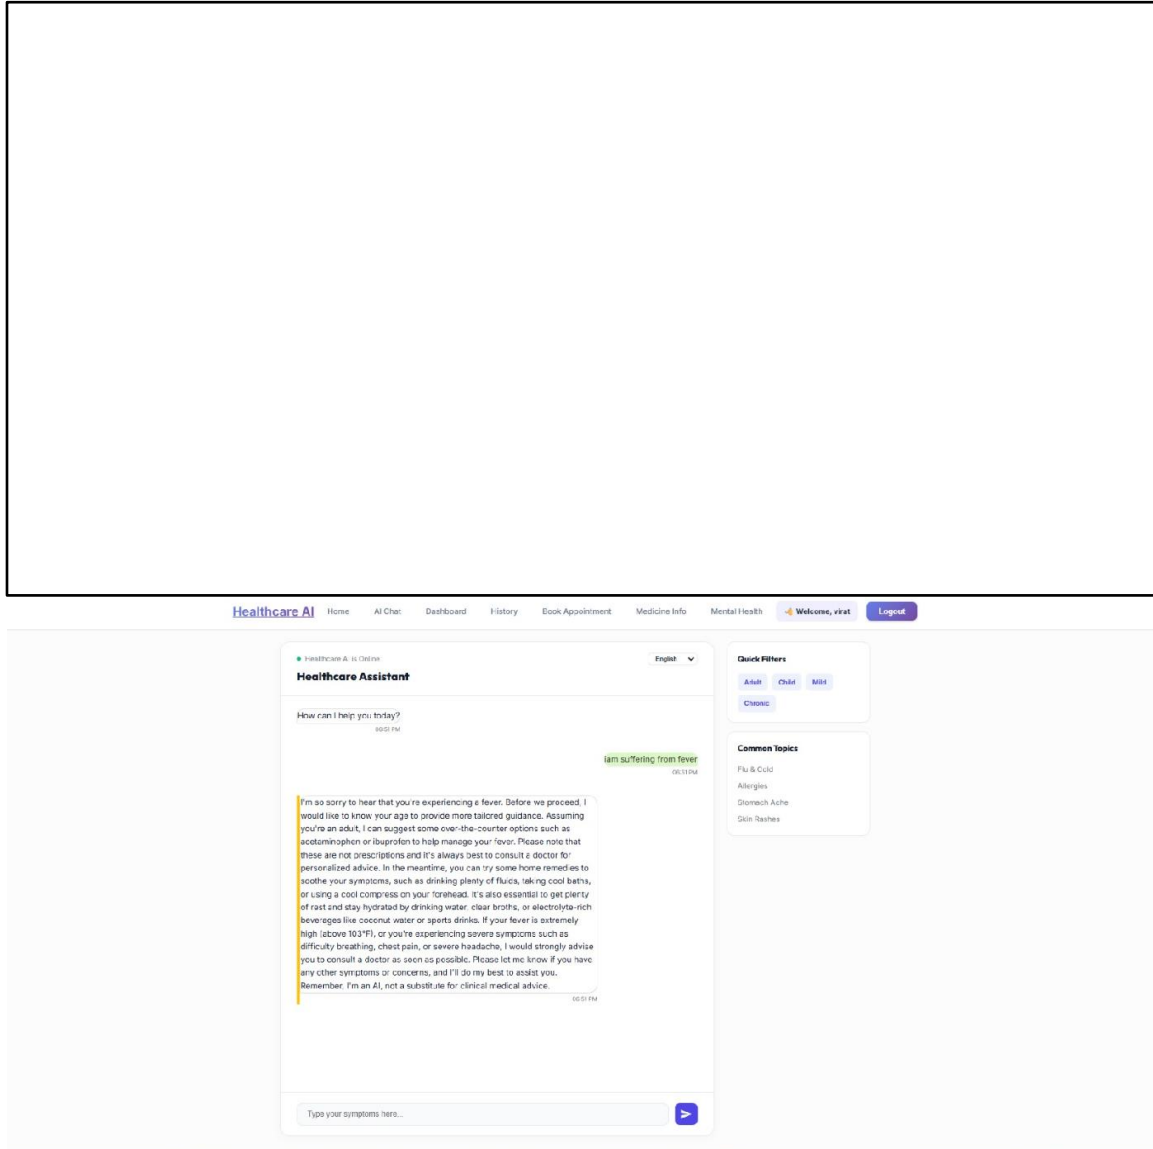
Healthcare AI Home AI Chat Dashboard History Book Appointment Medicine Info Mental Health Welcome, virat Logout

Healthcare AI is Online
Healthcare Assistant
English

How can I help you today?
06:51 PM

Iam suffering from fever
06:51 PM

I'm so sorry to hear that you're experiencing a fever. Before we proceed, I would like to know your age to provide more tailored guidance. Assuming you're an adult, I can suggest some over-the-counter options such as acetaminophen or ibuprofen to help manage your fever. Please note that these are not prescriptions and it's always best to consult a doctor for personalized advice. In the meantime, you can try some home remedies to soothe your symptoms, such as drinking plenty of fluids, taking cool baths, or using a cool compress on your forehead. It's also essential to get plenty of rest and stay hydrated by drinking water, clear broths, or electrolyte-rich beverages like coconut water or sports drinks. If your fever is extremely high (above 103°F), or you're experiencing severe symptoms such as difficulty breathing, chest pain, or severe headache, I would strongly advise you to consult a doctor as soon as possible. Please let me know if you have any other symptoms or concerns, and I'll do my best to assist you. Remember, I'm an AI, not a substitute for clinical medical advice.
06:51 PM

Type your symptoms here...

Quick Filters
Adult Child Mild Chronic

Common Topics
Flu & Cold
Allergies
Stomach Ache
Skin Rashes